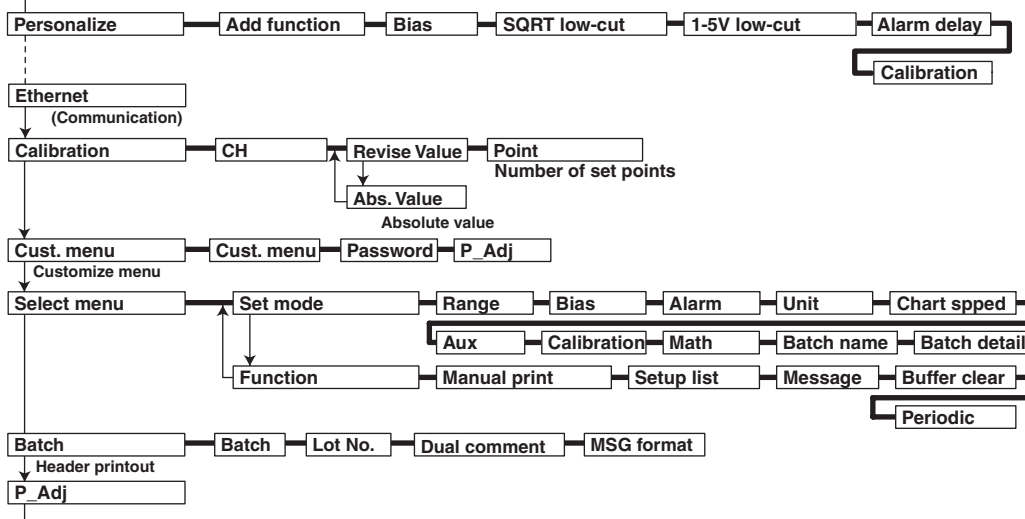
Personalize
Add function
Bias
SQRT low-cut
1-5V low-cut
Alarm delay
Calibration

Ethernet
(Communication)

Calibration
CH
Revise Value
Point
Number of set points
Abs. Value
Absolute value

Cust. menu
Customize menu
Cust. menu
Password
P_Adj

Select menu
Set mode
Range
Bias
Alarm
Unit
Chart spped
Aux
Calibration
Math
Batch name
Batch detail
Function
Manual print
Setup list
Message
Buffer clear
Periodic

Batch
Header printout
Batch
Lot No.
Dual comment
MSG format

P_Adj